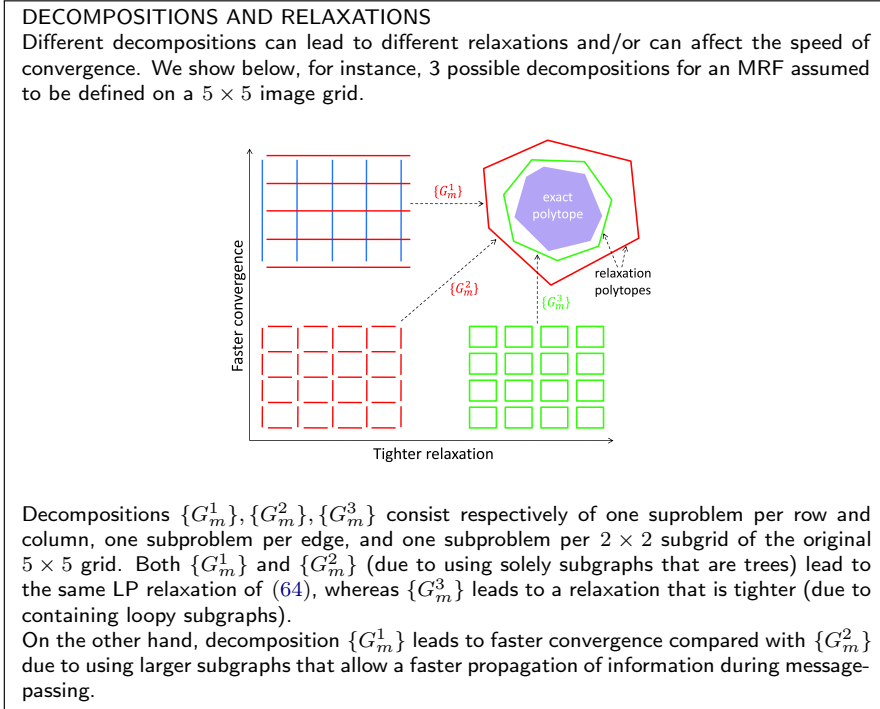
DECOMPOSITIONS AND RELAXATIONS

Different decompositions can lead to different relaxations and/or can affect the speed of convergence. We show below, for instance, 3 possible decompositions for an MRF assumed to be defined on a $5 \times 5$ image grid.

$\{G_m^1\}$

exact polytope

relaxation polytopes

$\{G_m^2\}$

$\{G_m^3\}$

Faster convergence

Tighter relaxation

Decompositions $\{G_m^1\}, \{G_m^2\}, \{G_m^3\}$ consist respectively of one suproblem per row and column, one subproblem per edge, and one subproblem per $2 \times 2$ subgrid of the original $5 \times 5$ grid. Both $\{G_m^1\}$ and $\{G_m^2\}$ (due to using solely subgraphs that are trees) lead to the same LP relaxation of (64), whereas $\{G_m^3\}$ leads to a relaxation that is tighter (due to containing loopy subgraphs).

On the other hand, decomposition $\{G_m^1\}$ leads to faster convergence compared with $\{G_m^2\}$ due to using larger subgraphs that allow a faster propagation of information during message-passing.